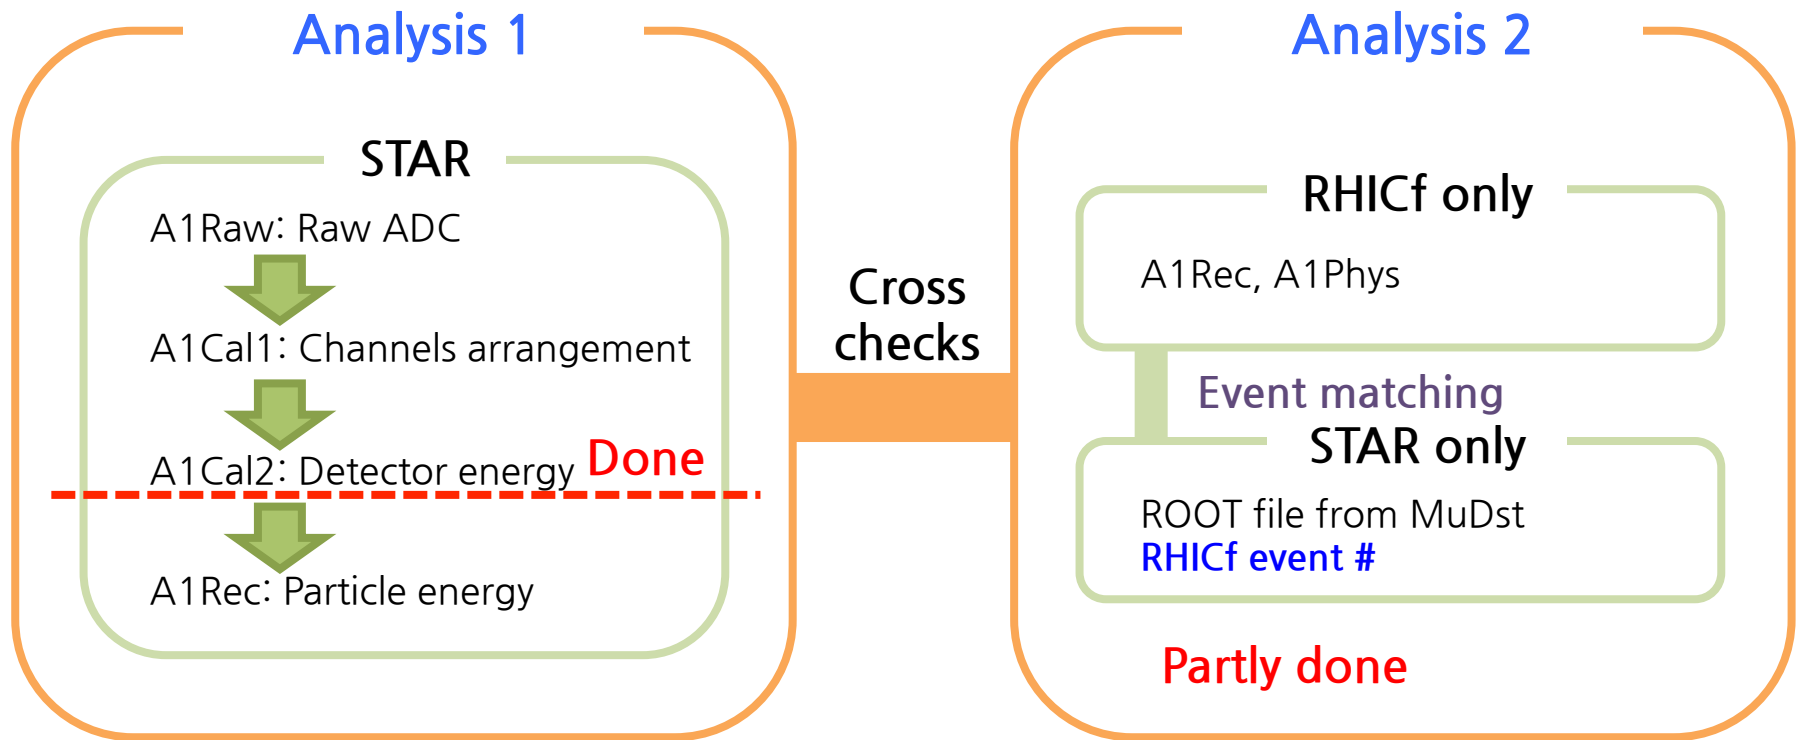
Analysis 1

STAR

A1Raw: Raw ADC

A1Cal1: Channels arrangement

A1Cal2: Detector energy Done

A1Rec: Particle energy

Cross checks

Analysis 2

RHICf only

A1Rec, A1Phys

Event matching

STAR only

ROOT file from MuDst
RHICf event #

Partly done